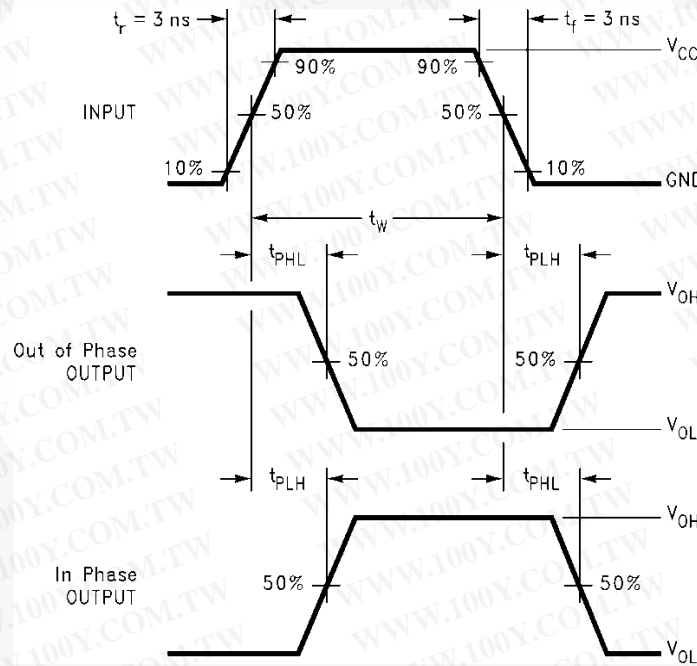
$t_r = 3$ ns

$t_f = 3$ ns

$V_{CC}$

90%

90%

INPUT

50%

50%

10%

10%

GND

$t_W$

$t_{PHL}$

$t_{PLH}$

$V_{OH}$

Out of Phase OUTPUT

50%

50%

$V_{OL}$

$t_{PLH}$

$t_{PHL}$

$V_{OH}$

In Phase OUTPUT

50%

50%

$V_{OL}$

WWW.100Y.COM.TW